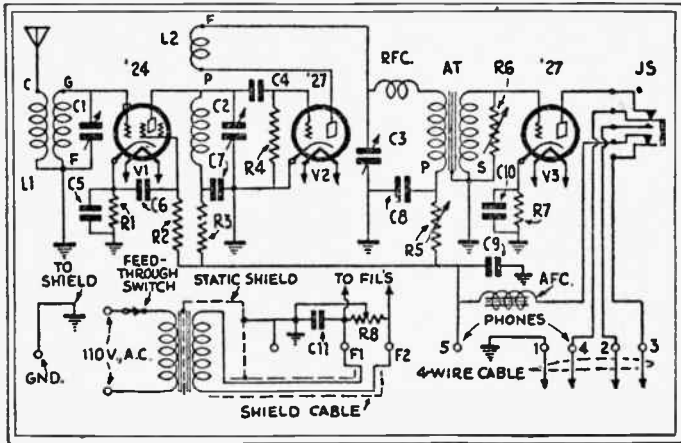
L2 F
'24
C G
C1
F
L1
C5
V1
R1
C6
R2
P
C2
C7
R3
C4
R4
'27
V2
RFC.
C3
C8
AT
P
R5
R6
S
C10
R7
'27
V3
JS
C9
AFC.
TO SHIELD
GND.
FEED-THROUGH SWITCH
110 V. A.C.
STATIC SHIELD
TO FIL'S
C11
R8
F1
F2
PHONES
5
1
4
2
3
4-WIRE CABLE
SHIELD CABLE